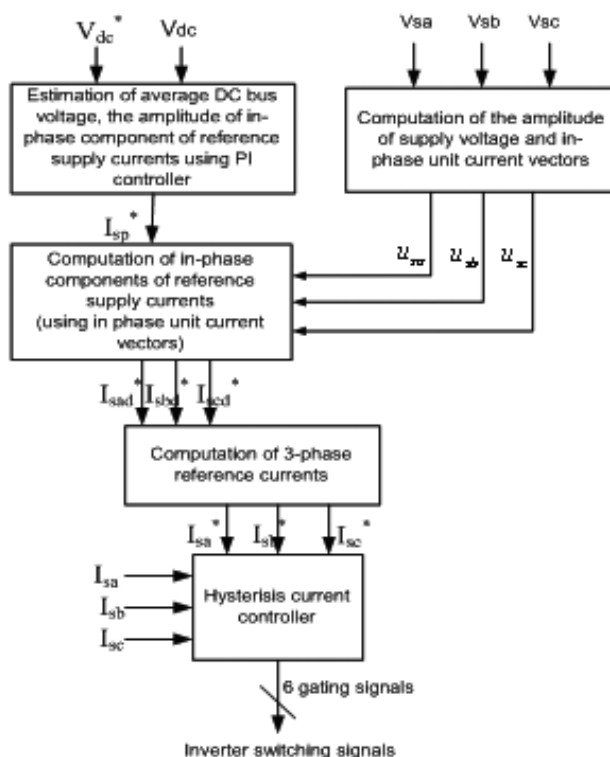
$V_{dc}^*$ $V_{dc}$

Estimation of average DC bus voltage, the amplitude of in-phase component of reference supply currents using PI controller

Vsa Vsb Vsc

Computation of the amplitude of supply voltage and in-phase unit current vectors

$I_{sp}^*$

$u_{sa}$ $u_{sb}$ $u_{sc}$

Computation of in-phase components of reference supply currents (using in phase unit current vectors)

$I_{sad}^*$ $I_{sbd}^*$ $I_{scd}^*$

Computation of 3-phase reference currents

$I_{sa}^*$ $I_{sb}^*$ $I_{sc}^*$

$I_{sa}$
$I_{sb}$
$I_{sc}$

Hysterisis current controller

6 gating signals

Inverter switching signals